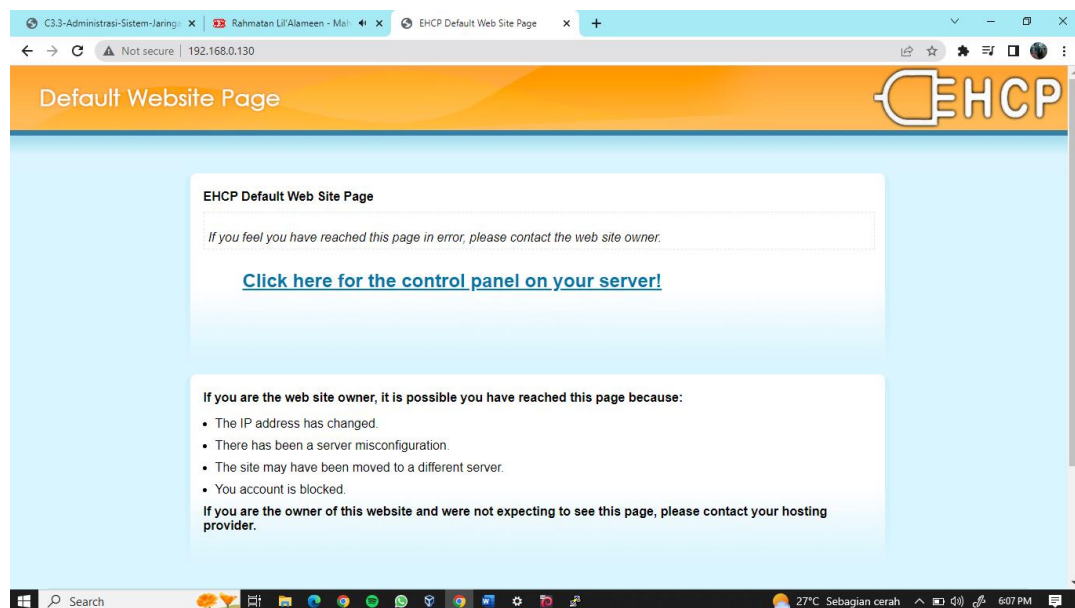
C3.3-Administrasi-Sistem-Jaring
Rahmatan Lil'Alameen - Ma
EHCP Default Web Site Page
Not secure | 192.168.0.130

Default Website Page

EHCP

EHCP Default Web Site Page

If you feel you have reached this page in error, please contact the web site owner.

Click here for the control panel on your server!

If you are the web site owner, it is possible you have reached this page because:

- The IP address has changed.
- There has been a server misconfiguration.
- The site may have been moved to a different server.
- You account is blocked.

If you are the owner of this website and were not expecting to see this page, please contact your hosting provider.

Search
27°C Sebagian cerah
6:07 PM